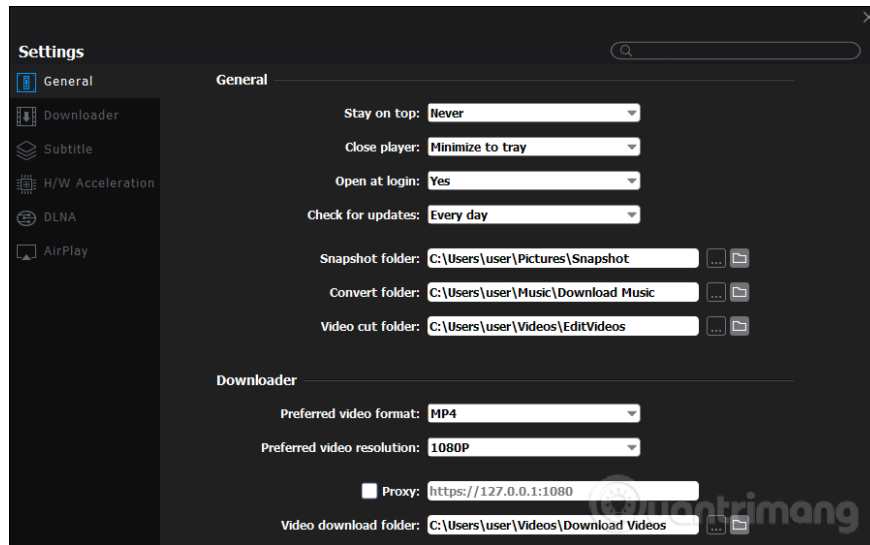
Settings

General
Downloader
Subtitle
H/W Acceleration
DLNA
AirPlay

General

Stay on top: Never
Close player: Minimize to tray
Open at login: Yes
Check for updates: Every day

Snapshot folder: C:\Users\user\Pictures\Snapshot ...
Convert folder: C:\Users\user\Music\Download Music ...
Video cut folder: C:\Users\user\Videos\EditVideos ...

Downloader

Preferred video format: MP4
Preferred video resolution: 1080P

Proxy: https://127.0.0.1:1080
Video download folder: C:\Users\user\Videos\Download Videos ...

uantrimang